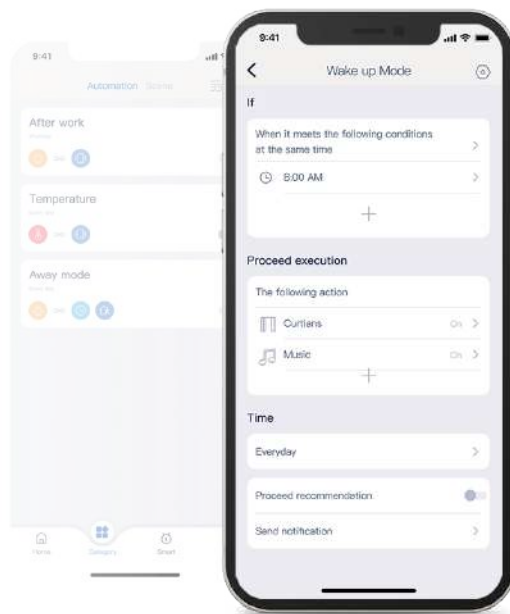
9:41

Automation Scene

After work

Temperature

Away mode

Home Category Smart

9:41

Wake up Mode

If

When it meets the following conditions at the same time

8:00 AM

+

Proceed execution

The following action

Curtains On

Music On

+

Time

Everyday

Proceed recommendation

Send notification